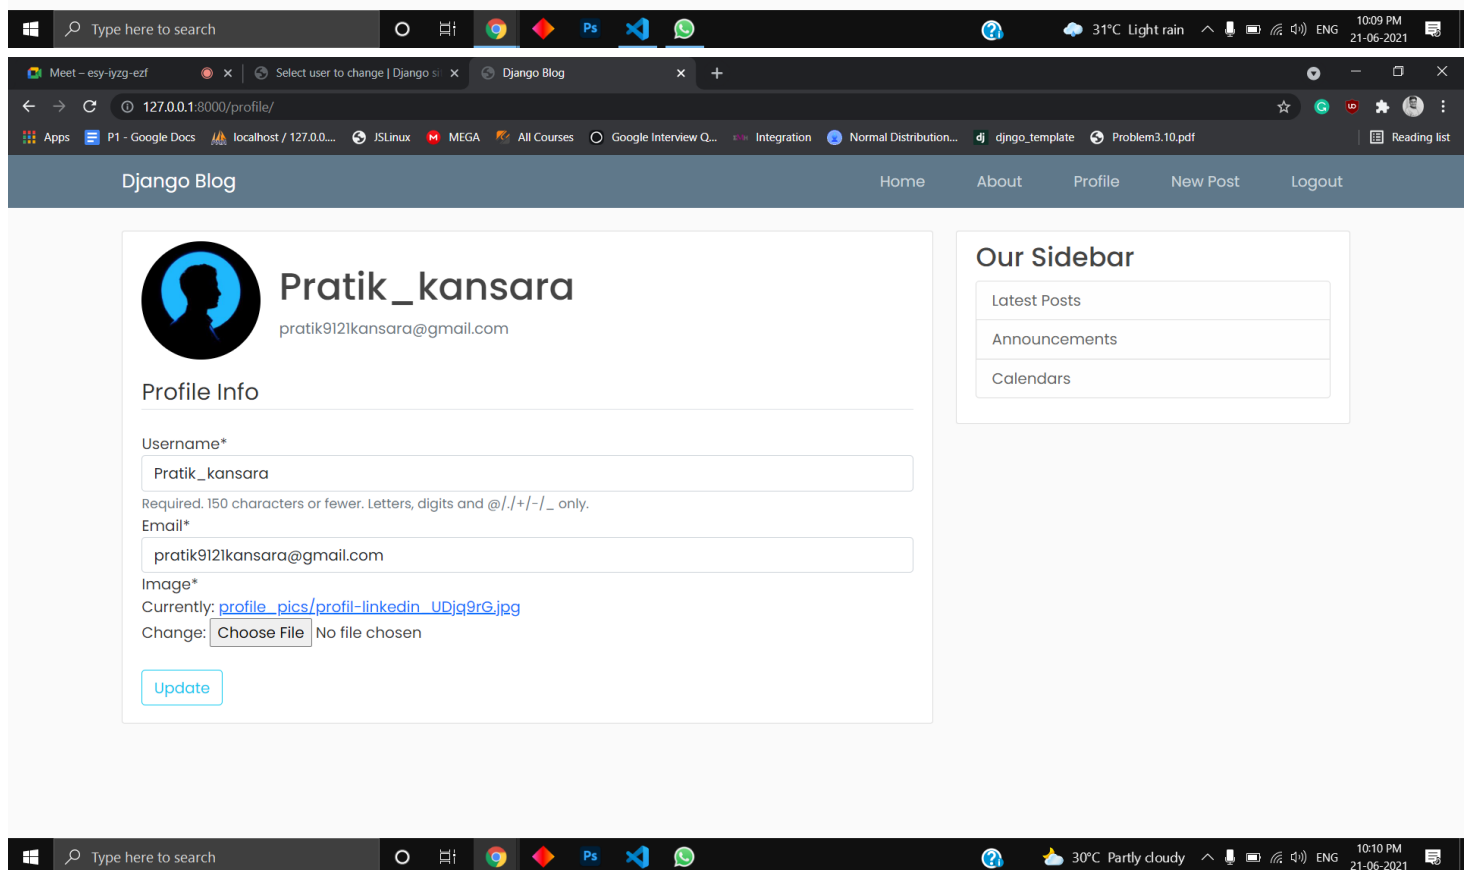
Type here to search
31°C Light rain ENG 10:09 PM 21-06-2021

Meet – esy-iyzg-ezf
Select user to change | Django si
Django Blog

127.0.0.1:8000/profile/

Apps P1 - Google Docs localhost / 127.0.0.... JSLinux MEGA All Courses Google Interview Q... Integration Normal Distribution... djngo_template Problem3.10.pdf Reading list

Django Blog
Home About Profile New Post Logout

Pratik_kansara
pratik9121kansara@gmail.com

Profile Info

Username*
Pratik_kansara
Required. 150 characters or fewer. Letters, digits and @/./+/-/_ only.
Email*
pratik9121kansara@gmail.com
Image*
Currently: profile_pics/profil-linkedin_UDjq9rG.jpg
Change: Choose File No file chosen

Update

Our Sidebar
Latest Posts
Announcements
Calendars

Type here to search
30°C Partly cloudy ENG 10:10 PM 21-06-2021